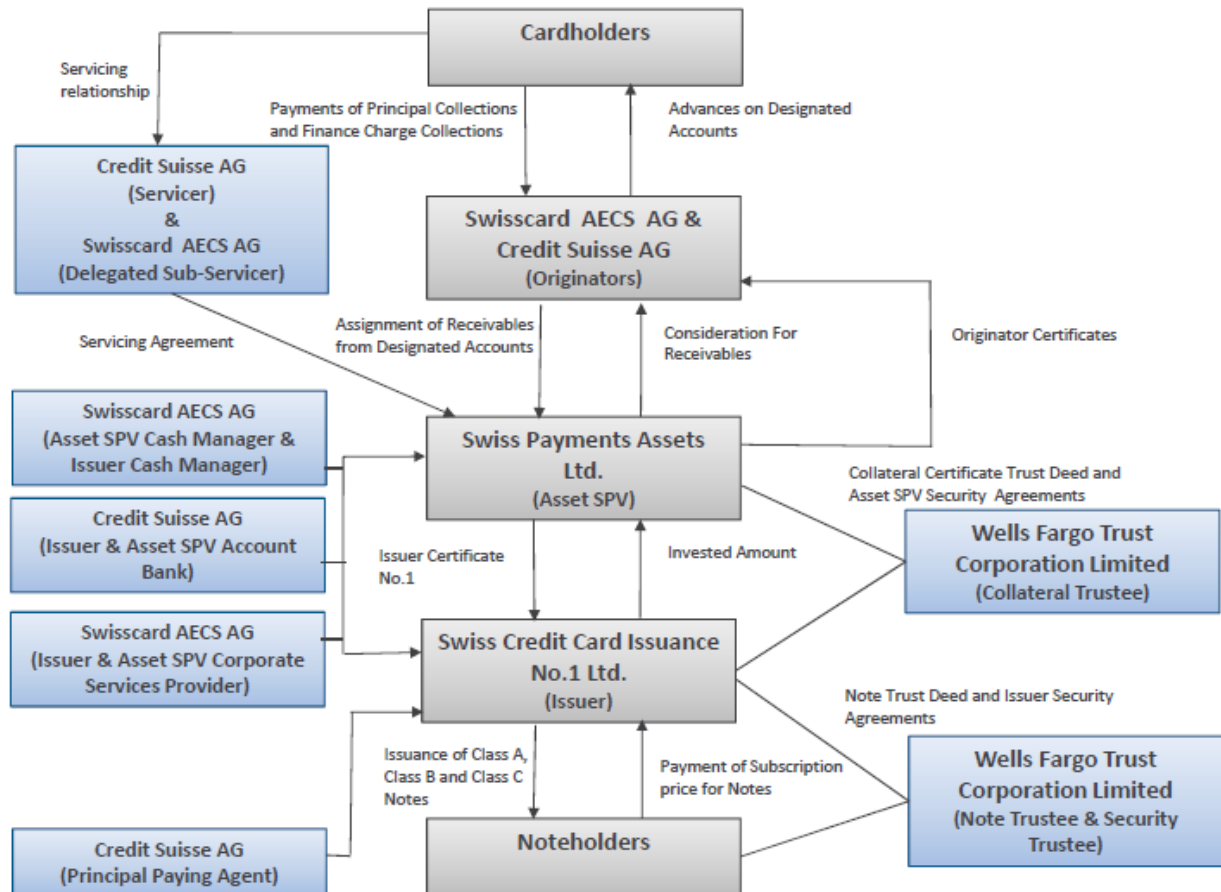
Cardholders

Servicing relationship

Payments of Principal Collections and Finance Charge Collections

Advances on Designated Accounts

Credit Suisse AG
(Servicer)
&
Swisscard AECS AG
(Delegated Sub-Servicer)

Swisscard AECS AG & Credit Suisse AG
(Originators)

Servicing Agreement

Assignment of Receivables from Designated Accounts

Consideration For Receivables

Originator Certificates

Swisscard AECS AG
(Asset SPV Cash Manager & Issuer Cash Manager)

Swiss Payments Assets Ltd.
(Asset SPV)

Collateral Certificate Trust Deed and Asset SPV Security Agreements

Credit Suisse AG
(Issuer & Asset SPV Account Bank)

Issuer Certificate No.1

Invested Amount

Wells Fargo Trust Corporation Limited
(Collateral Trustee)

Swisscard AECS AG
(Issuer & Asset SPV Corporate Services Provider)

Swiss Credit Card Issuance No.1 Ltd.
(Issuer)

Note Trust Deed and Issuer Security Agreements

Issuance of Class A, Class B and Class C Notes

Payment of Subscription price for Notes

Wells Fargo Trust Corporation Limited
(Note Trustee & Security Trustee)

Credit Suisse AG
(Principal Paying Agent)

Noteholders